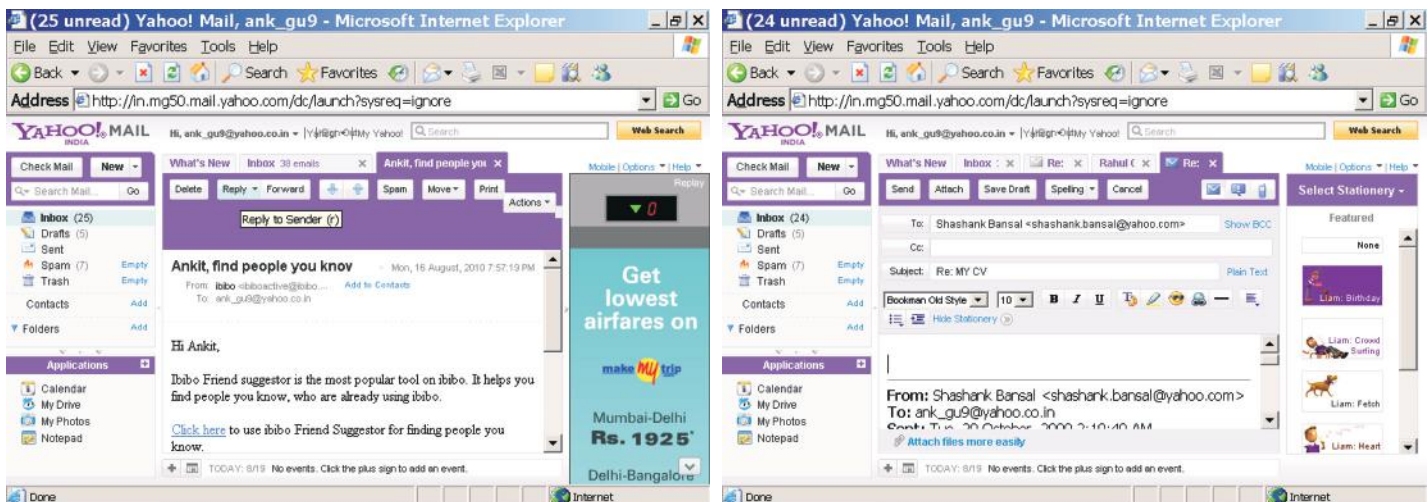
(25 unread) Yahoo! Mail, ank_gu9 - Microsoft Internet Explorer

File Edit View Favorites Tools Help

Back Search Favorites

Address http://in.mg50.mail.yahoo.com/dc/launch?sysreq=ignore Go

YAHOO! MAIL INDIA

Hi, ank_gu9@yahoo.co.in - | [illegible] | My Yahoo! Search Web Search

Check Mail New

Search Mail... Go

Inbox (25)
Drafts (5)
Sent
Spam (7) Empty
Trash Empty

Contacts Add

Folders Add

Applications

Calendar
My Drive
My Photos
Notepad

What's New Inbox 38 emails Ankit, find people yo

Mobile | Options | Help

Delete Reply Forward Spam Move Print Actions

Reply to Sender (r)

Ankit, find people you knov Mon, 16 August, 2010 7:57:19 PM

From: ibibo <ibiboactive@ibibo... Add to Contacts
To: ank_gu9@yahoo.co.in

Hi Ankit,

Ibibo Friend suggestor is the most popular tool on ibibo. It helps you find people you know, who are already using ibibo.

Click here to use ibibo Friend Suggestor for finding people you know.

TODAY: 8/19 No events. Click the plus sign to add an event.

Replay

0

Get lowest airfares on

make my trip

Mumbai-Delhi
Rs. 1925*

Delhi-Bangalore

Done Internet

(24 unread) Yahoo! Mail, ank_gu9 - Microsoft Internet Explorer

File Edit View Favorites Tools Help

Back Search Favorites

Address http://in.mg50.mail.yahoo.com/dc/launch?sysreq=ignore Go

YAHOO! MAIL INDIA

Hi, ank_gu9@yahoo.co.in - | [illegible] | My Yahoo! Search Web Search

Check Mail New

Search Mail... Go

Inbox (24)
Drafts (5)
Sent
Spam (7) Empty
Trash Empty

Contacts Add

Folders Add

Applications

Calendar
My Drive
My Photos
Notepad

What's New Inbox Re: Rahul ( Re:

Mobile | Options | Help

Send Attach Save Draft Spelling Cancel

To: Shashank Bansal <shashank.bansal@yahoo.com> Show BCC

Cc:

Subject: Re: MY CV Plain Text

Bookman Old Style 10 B I U

Hide Stationery

From: Shashank Bansal <shashank.bansal@yahoo.com>
To: ank_gu9@yahoo.co.in
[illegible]

Attach files more easily

TODAY: 8/19 No events. Click the plus sign to add an event.

Select Stationery

Featured

None

Liam: Birthday

Liam: Crowd Surfing

Liam: Fetch

Liam: Heart

Done Internet